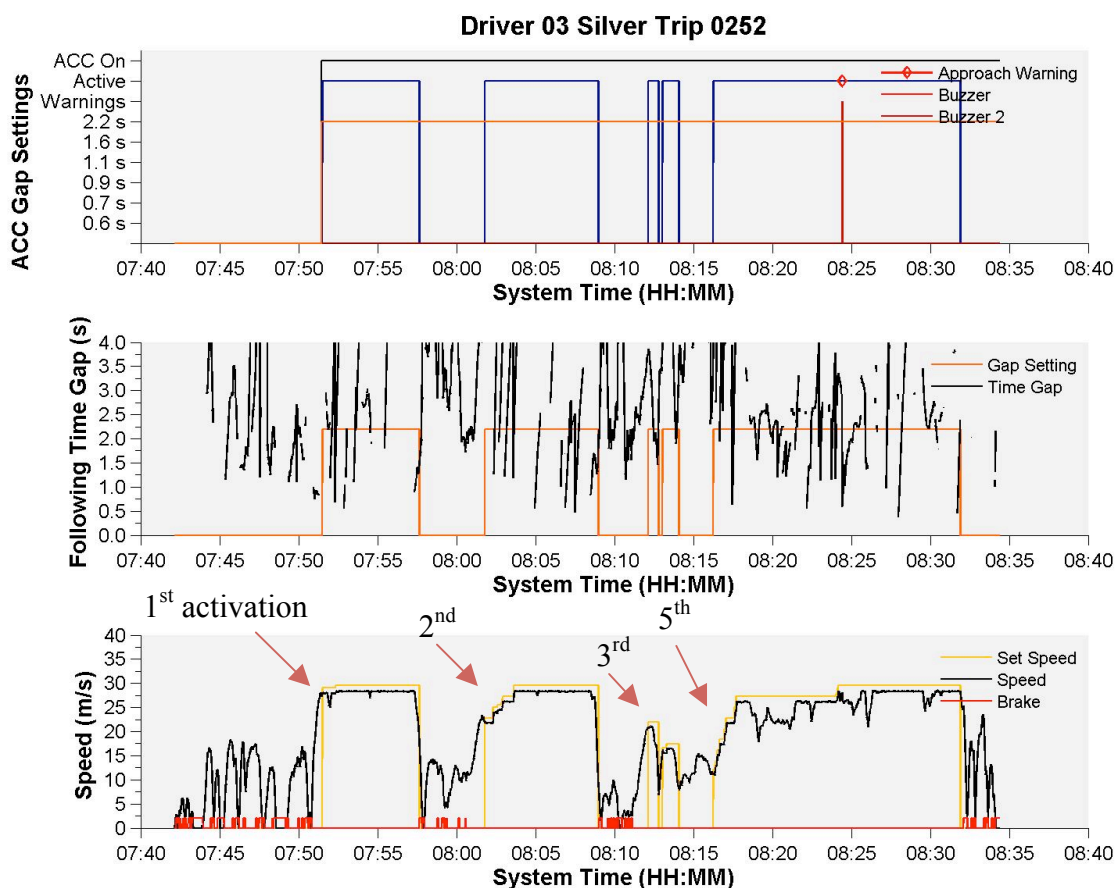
Driver 03 Silver Trip 0252

ACC Gap Settings

ACC On
Active
Warnings
2.2 s
1.6 s
1.1 s
0.9 s
0.7 s
0.6 s

Approach Warning
Buzzer
Buzzer 2

07:40 07:45 07:50 07:55 08:00 08:05 08:10 08:15 08:20 08:25 08:30 08:35 08:40
System Time (HH:MM)

Following Time Gap (s)

4.0
3.5
3.0
2.5
2.0
1.5
1.0
0.5
0.0

Gap Setting
Time Gap

07:40 07:45 07:50 07:55 08:00 08:05 08:10 08:15 08:20 08:25 08:30 08:35 08:40
System Time (HH:MM)

1$^{st}$ activation
2$^{nd}$
3$^{rd}$
5$^{th}$

Speed (m/s)

40
35
30
25
20
15
10
5
0

Set Speed
Speed
Brake

07:40 07:45 07:50 07:55 08:00 08:05 08:10 08:15 08:20 08:25 08:30 08:35 08:40
System Time (HH:MM)